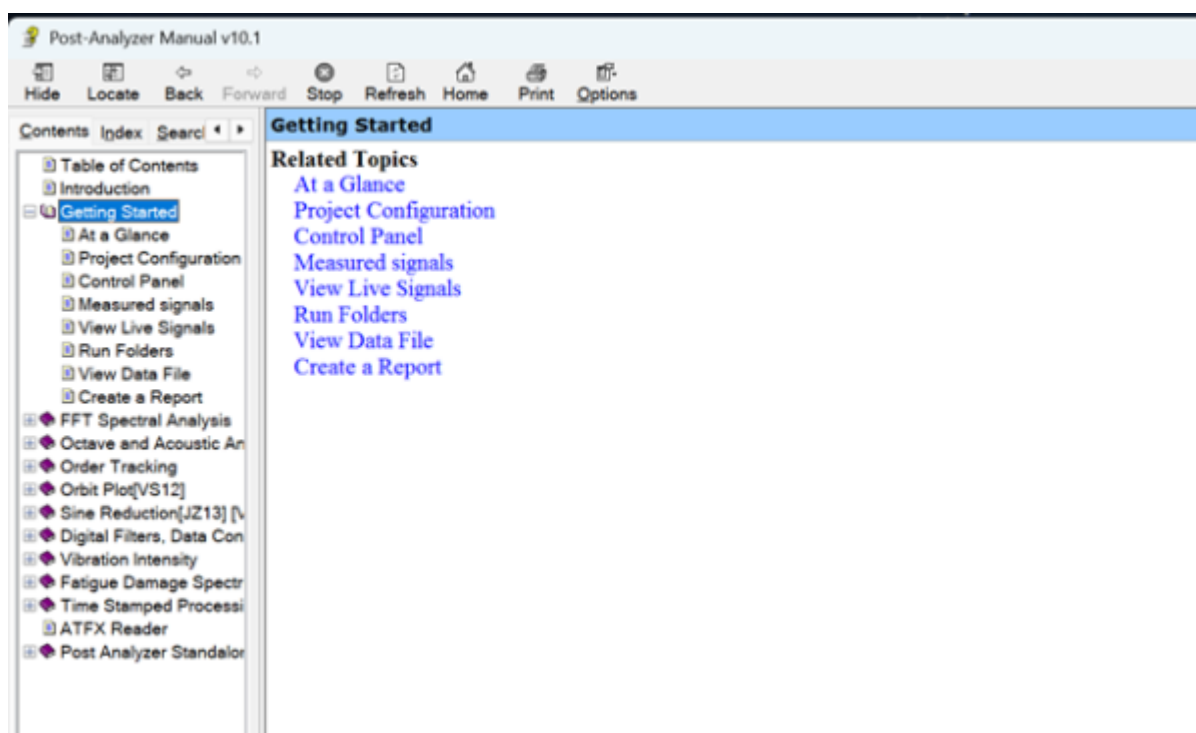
Post-Analyzer Manual v10.1

Hide Locate Back Forward Stop Refresh Home Print Options

Contents Index Searc

Table of Contents
Introduction
Getting Started
At a Glance
Project Configuration
Control Panel
Measured signals
View Live Signals
Run Folders
View Data File
Create a Report
FFT Spectral Analysis
Octave and Acoustic An
Order Tracking
Orbit Plot[VS12]
Sine Reduction[JZ13] [V
Digital Filters, Data Con
Vibration Intensity
Fatigue Damage Spectr
Time Stamped Processi
ATFX Reader
Post Analyzer Standalor

Getting Started

Related Topics
At a Glance
Project Configuration
Control Panel
Measured signals
View Live Signals
Run Folders
View Data File
Create a Report